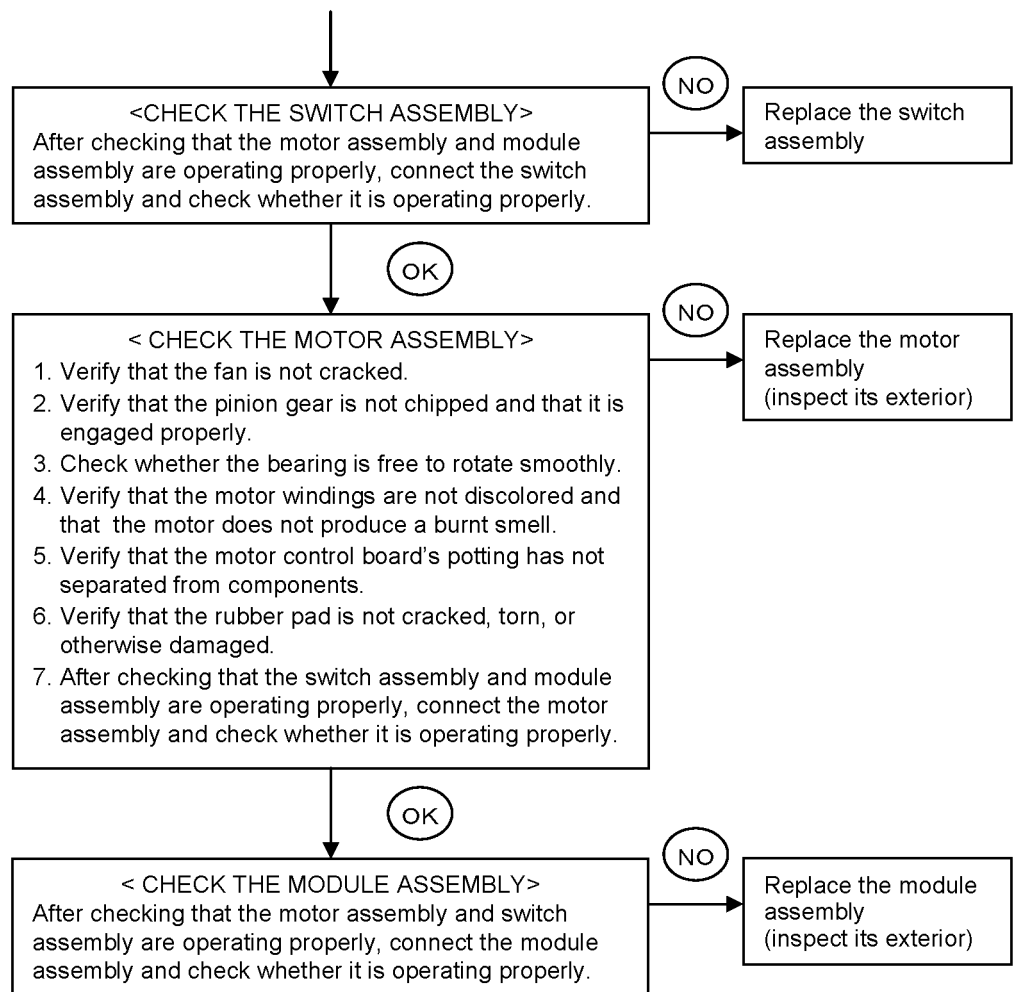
<CHECK THE SWITCH ASSEMBLY>
After checking that the motor assembly and module assembly are operating properly, connect the switch assembly and check whether it is operating properly.

NO

Replace the switch assembly

OK

< CHECK THE MOTOR ASSEMBLY>
1. Verify that the fan is not cracked.
2. Verify that the pinion gear is not chipped and that it is engaged properly.
3. Check whether the bearing is free to rotate smoothly.
4. Verify that the motor windings are not discolored and that the motor does not produce a burnt smell.
5. Verify that the motor control board's potting has not separated from components.
6. Verify that the rubber pad is not cracked, torn, or otherwise damaged.
7. After checking that the switch assembly and module assembly are operating properly, connect the motor assembly and check whether it is operating properly.

NO

Replace the motor assembly (inspect its exterior)

OK

< CHECK THE MODULE ASSEMBLY>
After checking that the motor assembly and switch assembly are operating properly, connect the module assembly and check whether it is operating properly.

NO

Replace the module assembly (inspect its exterior)